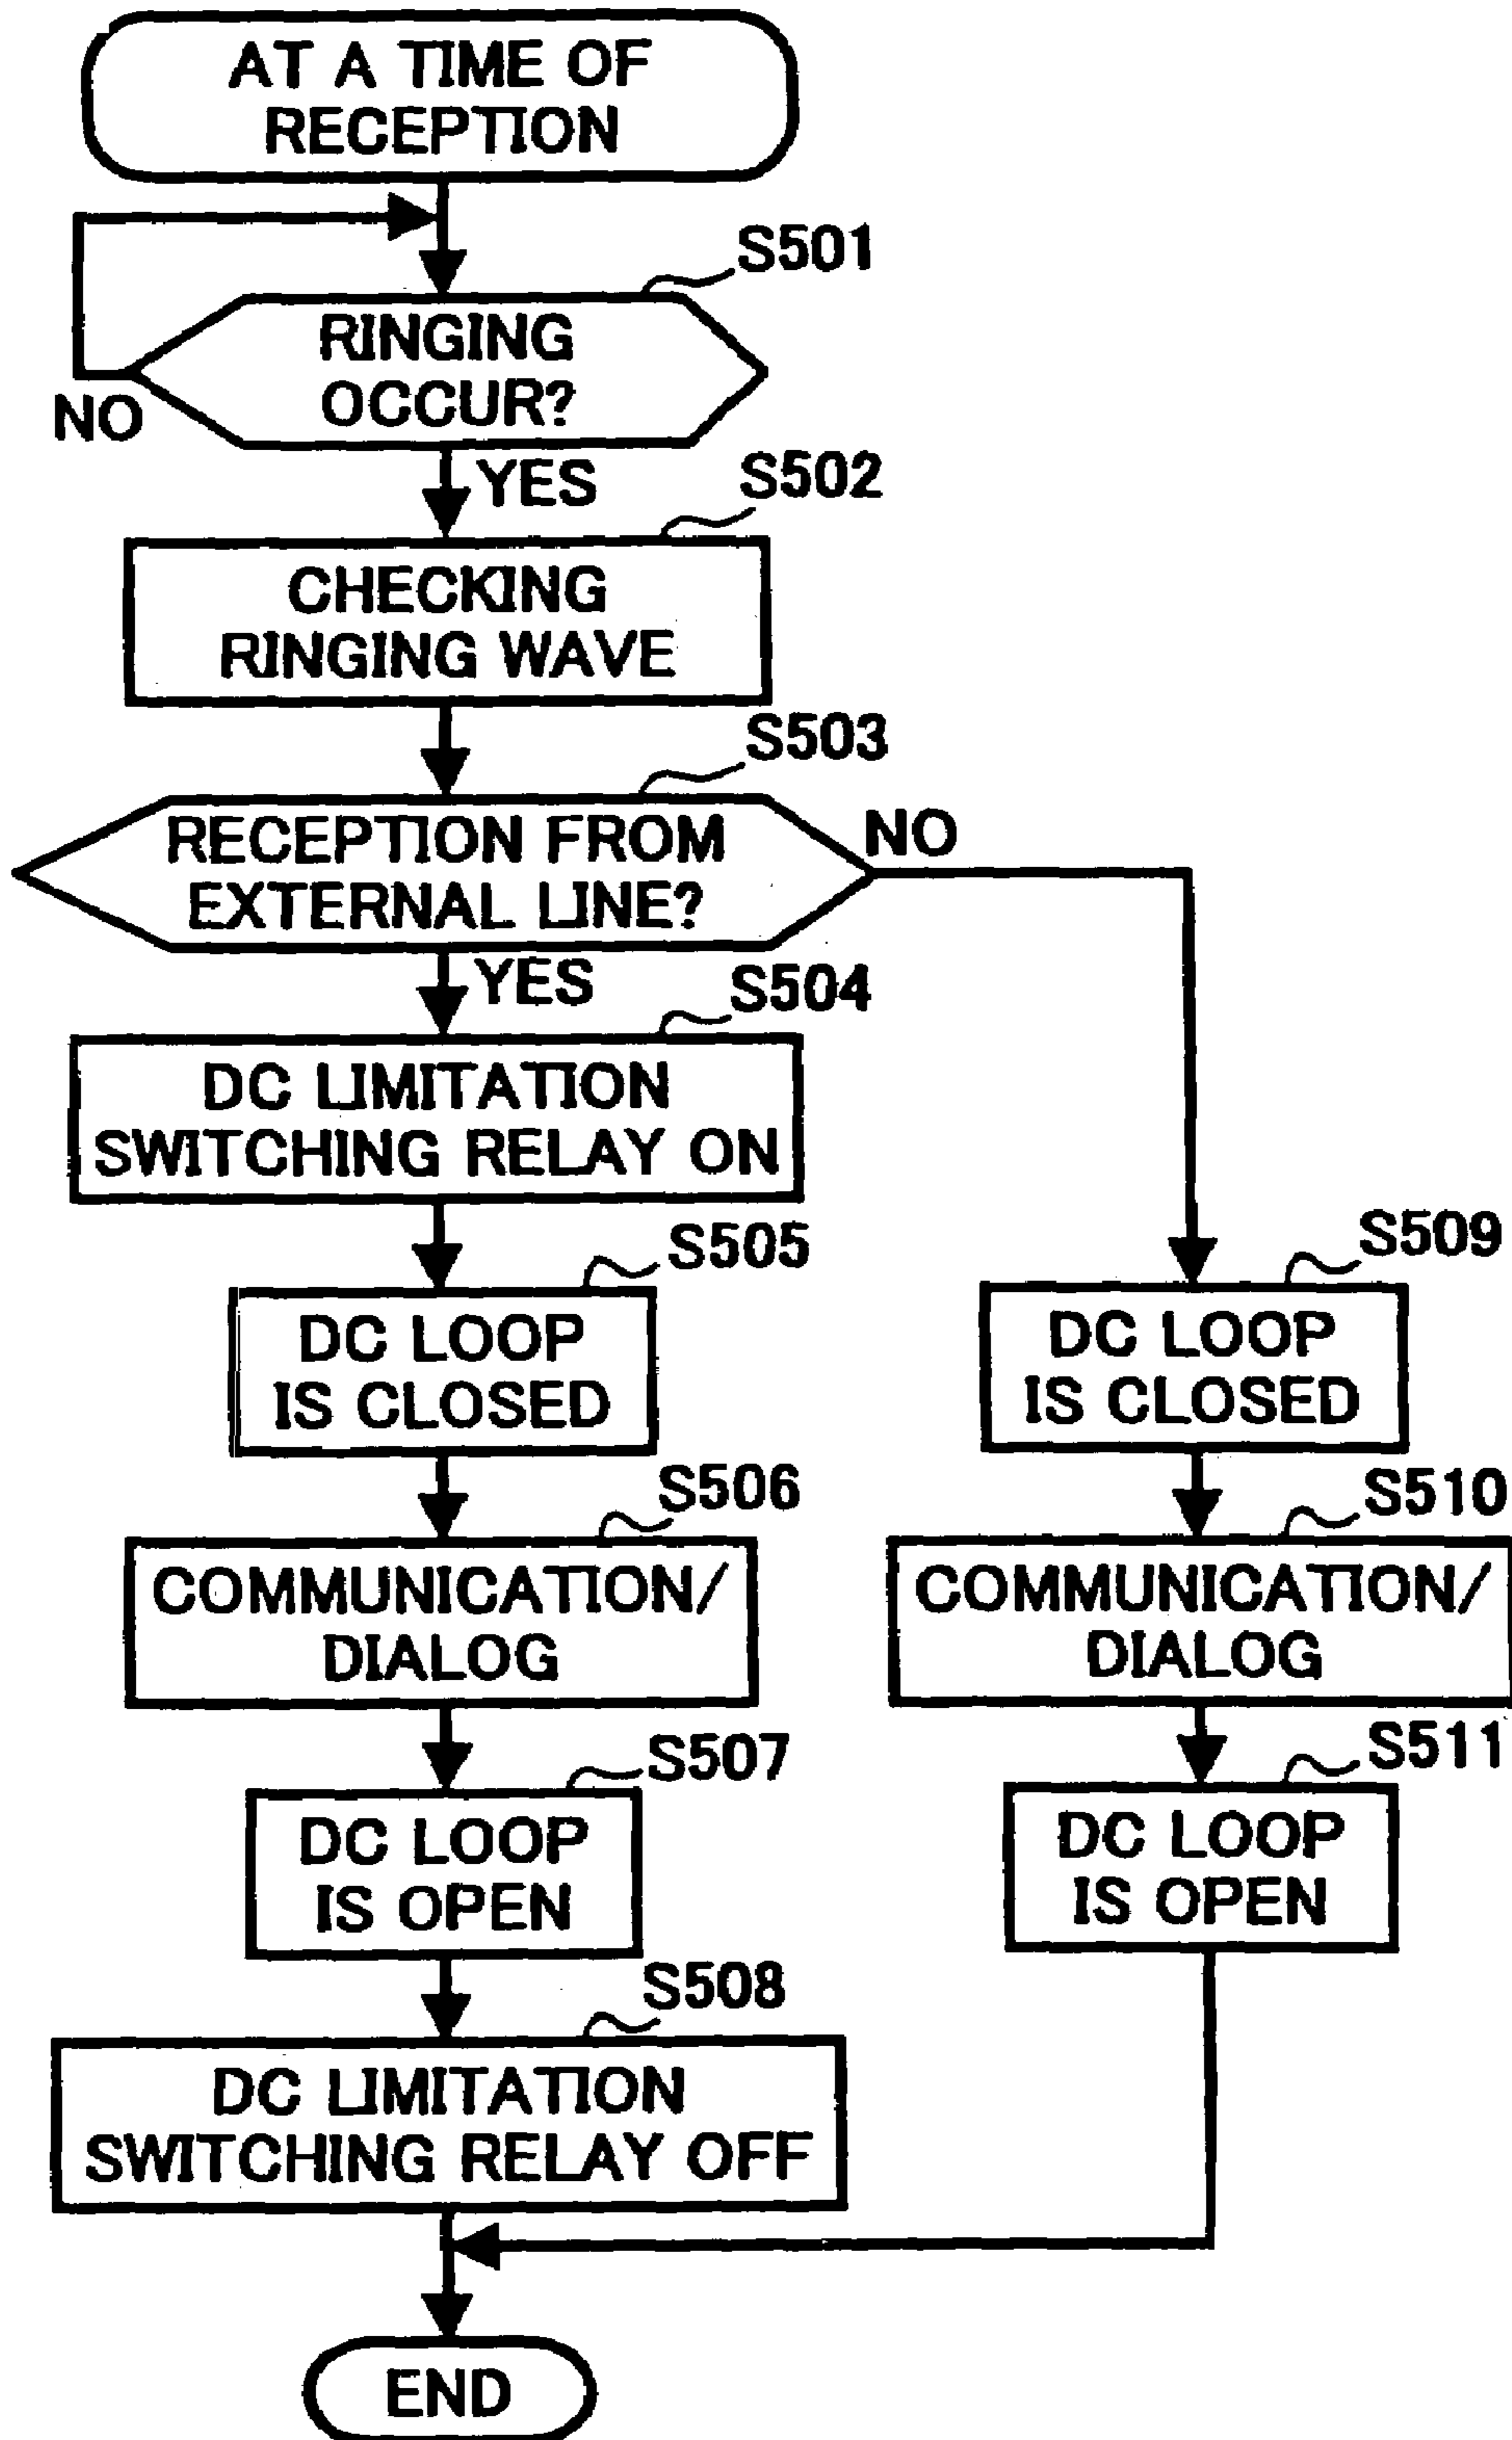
AT A TIME OF RECEPTION

S501

RINGING OCCUR?

NO

YES

S502

CHECKING RINGING WAVE

S503

RECEPTION FROM EXTERNAL LINE?

NO

YES

S504

DC LIMITATION SWITCHING RELAY ON

S505

DC LOOP IS CLOSED

S506

COMMUNICATION/ DIALOG

S507

DC LOOP IS OPEN

S508

DC LIMITATION SWITCHING RELAY OFF

S509

DC LOOP IS CLOSED

S510

COMMUNICATION/ DIALOG

S511

DC LOOP IS OPEN

END